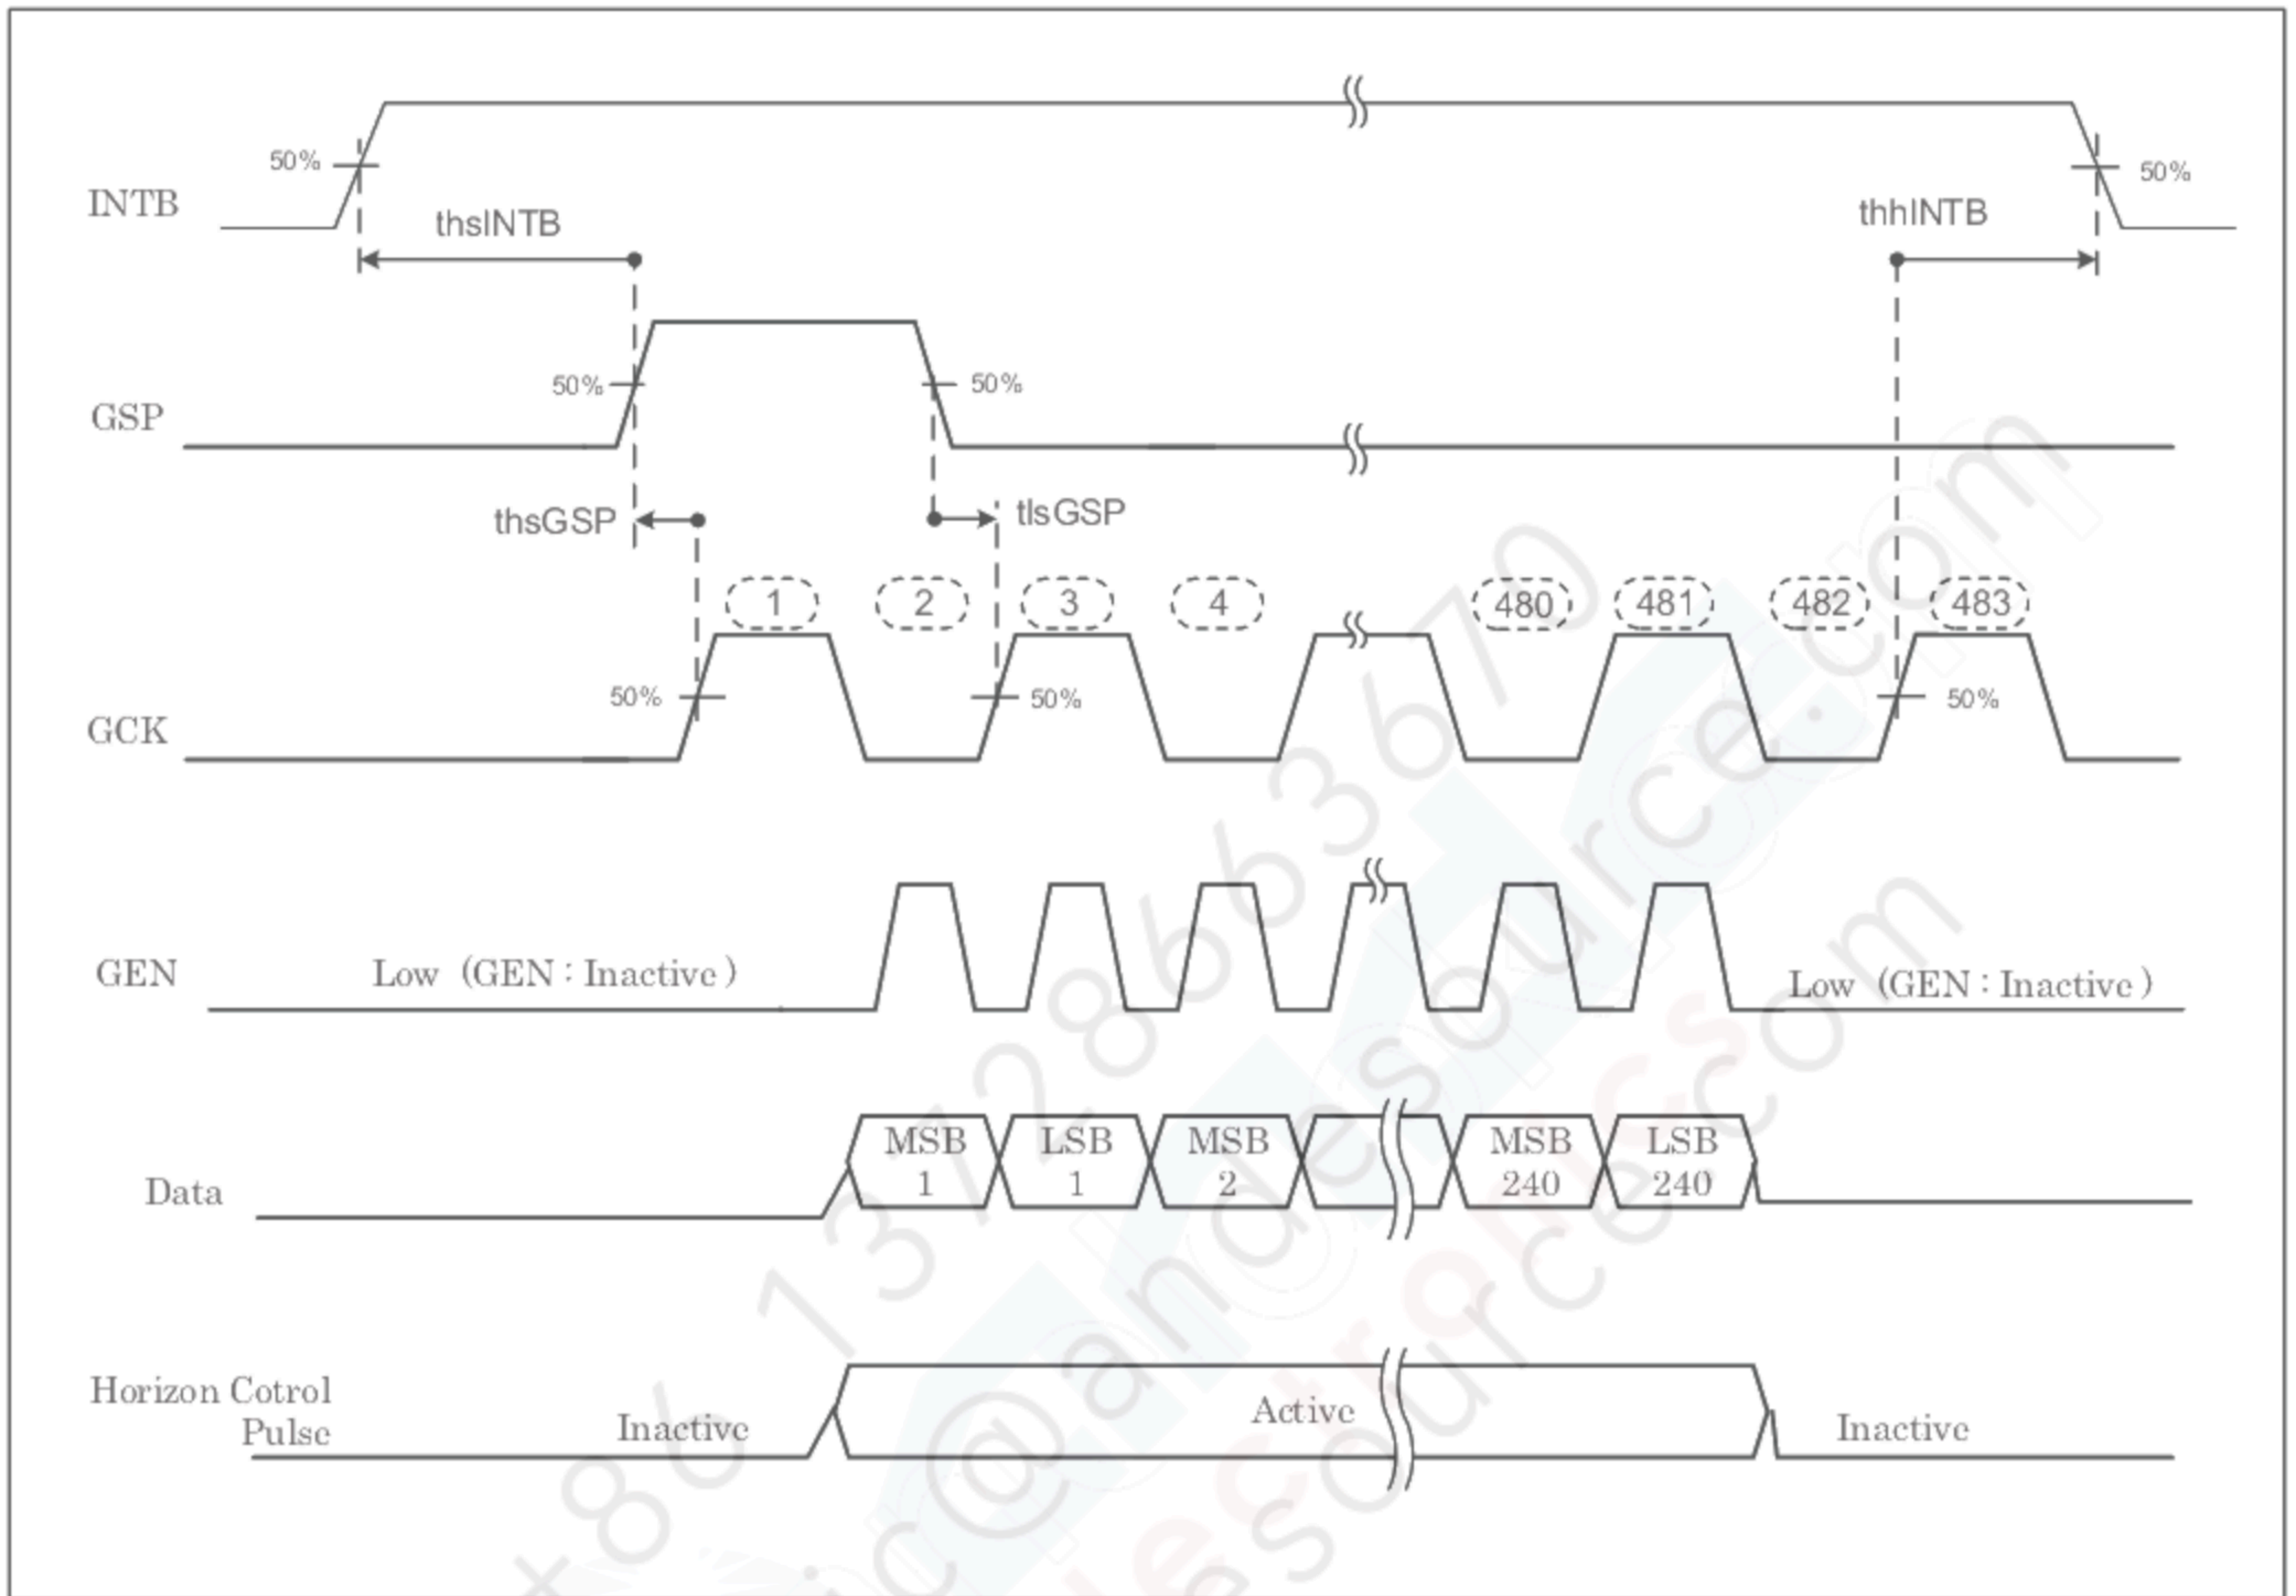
INTB
50%
50%
thsINTB
thhINTB
GSP
50%
50%
thsGSP
tlsGSP
1
2
3
4
480
481
482
483
GCK
50%
50%
50%
GEN
Low（GEN：Inactive）
Low（GEN：Inactive）
Data
MSB 1
LSB 1
MSB 2
MSB 240
LSB 240
Horizon Cotrol Pulse
Inactive
Active
Inactive